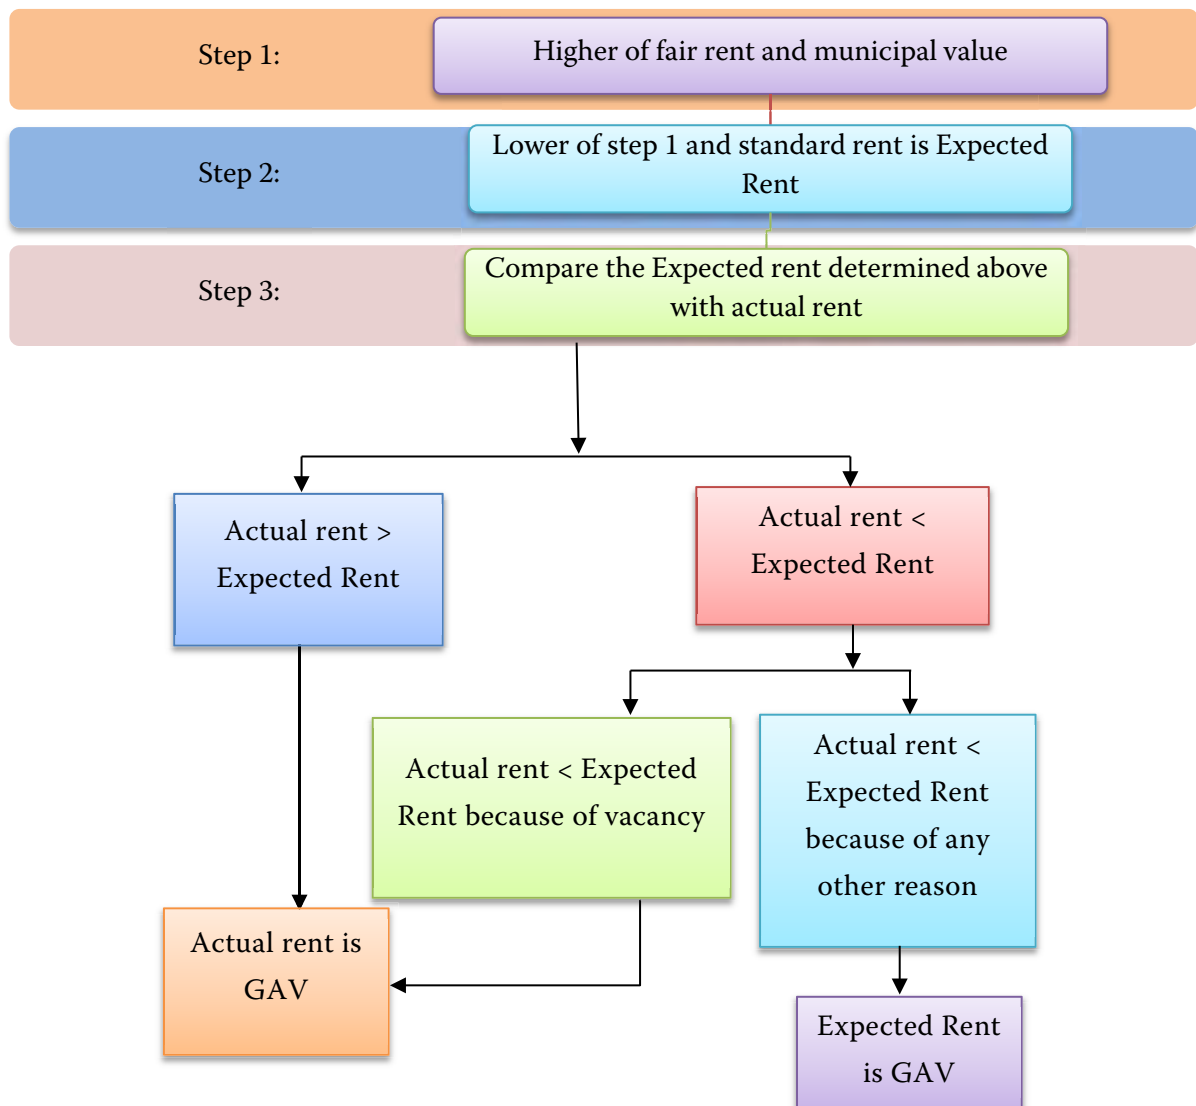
Step 1:

Higher of fair rent and municipal value

Step 2:

Lower of step 1 and standard rent is Expected Rent

Step 3:

Compare the Expected rent determined above with actual rent

Actual rent > Expected Rent

Actual rent < Expected Rent

Actual rent < Expected Rent because of vacancy

Actual rent < Expected Rent because of any other reason

Actual rent is GAV

Expected Rent is GAV